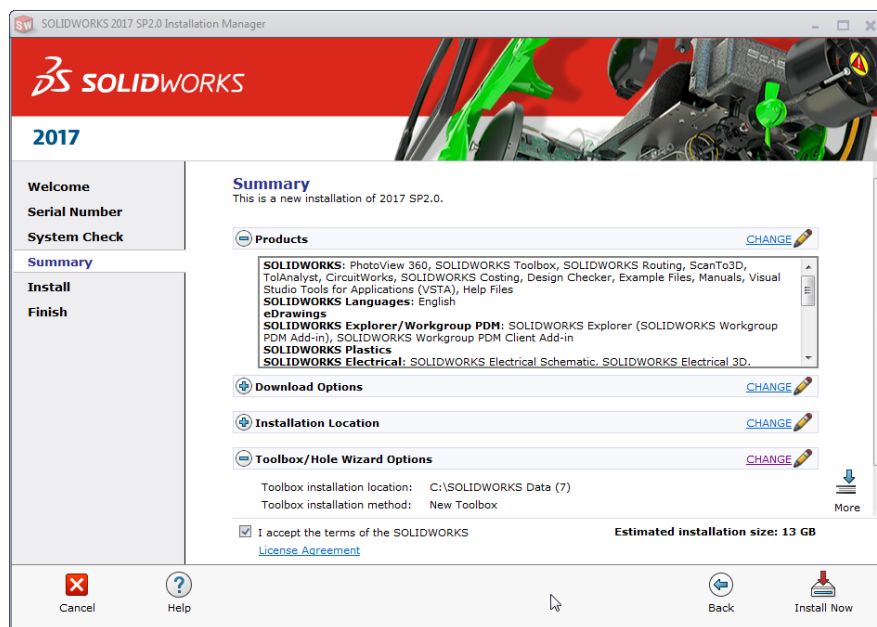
SOLIDWORKS 2017 SP2.0 Installation Manager

SOLIDWORKS

2017

Welcome
Serial Number
System Check
Summary
Install
Finish

Summary
This is a new installation of 2017 SP2.0.

Products CHANGE

SOLIDWORKS: PhotoView 360, SOLIDWORKS Toolbox, SOLIDWORKS Routing, ScanTo3D, TolAnalyst, CircuitWorks, SOLIDWORKS Costing, Design Checker, Example Files, Manuals, Visual Studio Tools for Applications (VSTA), Help Files
SOLIDWORKS Languages: English
eDrawings
SOLIDWORKS Explorer/Workgroup PDM: SOLIDWORKS Explorer (SOLIDWORKS Workgroup PDM Add-in), SOLIDWORKS Workgroup PDM Client Add-in
SOLIDWORKS Plastics
SOLIDWORKS Electrical: SOLIDWORKS Electrical Schematic, SOLIDWORKS Electrical 3D,

Download Options CHANGE

Installation Location CHANGE

Toolbox/Hole Wizard Options CHANGE

Toolbox installation location: C:\SOLIDWORKS Data (7)
Toolbox installation method: New Toolbox

More

I accept the terms of the SOLIDWORKS License Agreement

Estimated installation size: 13 GB

Cancel
Help
Back
Install Now